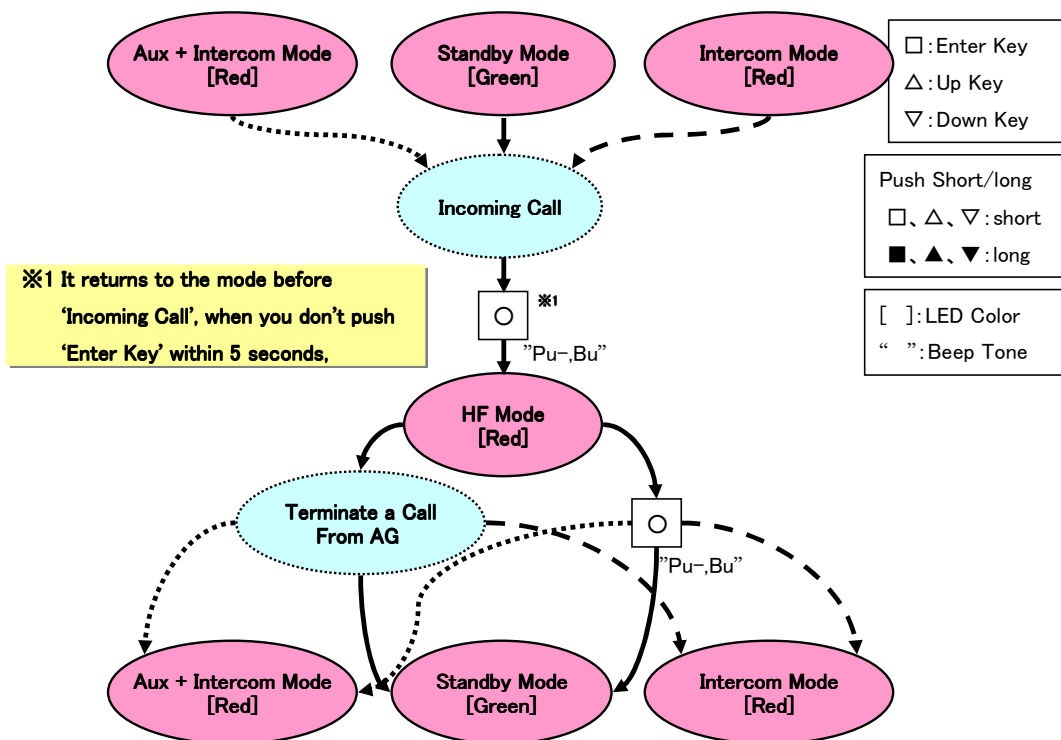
Aux + Intercom Mode
[Red]

Standby Mode
[Green]

Intercom Mode
[Red]

□:Enter Key
△:Up Key
▽:Down Key

Push Short/long
□、△、▽:short
■、▲、▼:long

[ ]:LED Color
“ ”:Beep Tone

Incoming Call

※1 It returns to the mode before 'Incoming Call', when you don't push 'Enter Key' within 5 seconds,

○ ※1

”Pu−,Bu”

HF Mode
[Red]

Terminate a Call
From AG

○

”Pu−,Bu”

Aux + Intercom Mode
[Red]

Standby Mode
[Green]

Intercom Mode
[Red]